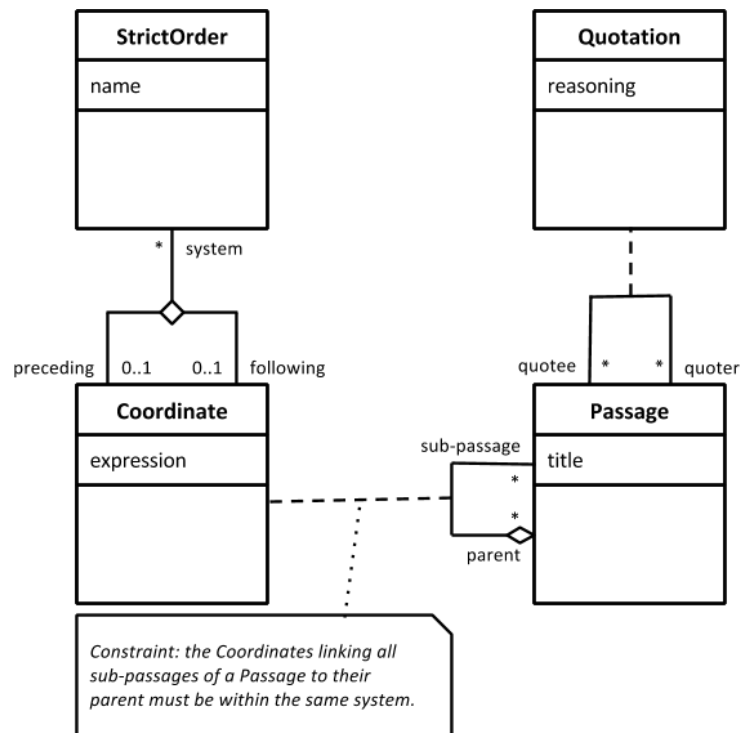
StrictOrder

name

Quotation

reasoning

* system

preceding 0..1 0..1 following

quotee * * quoter

Coordinate

expression

Passage

sub-passage

title

*

*

parent

Constraint: the Coordinates linking all sub-passages of a Passage to their parent must be within the same system.